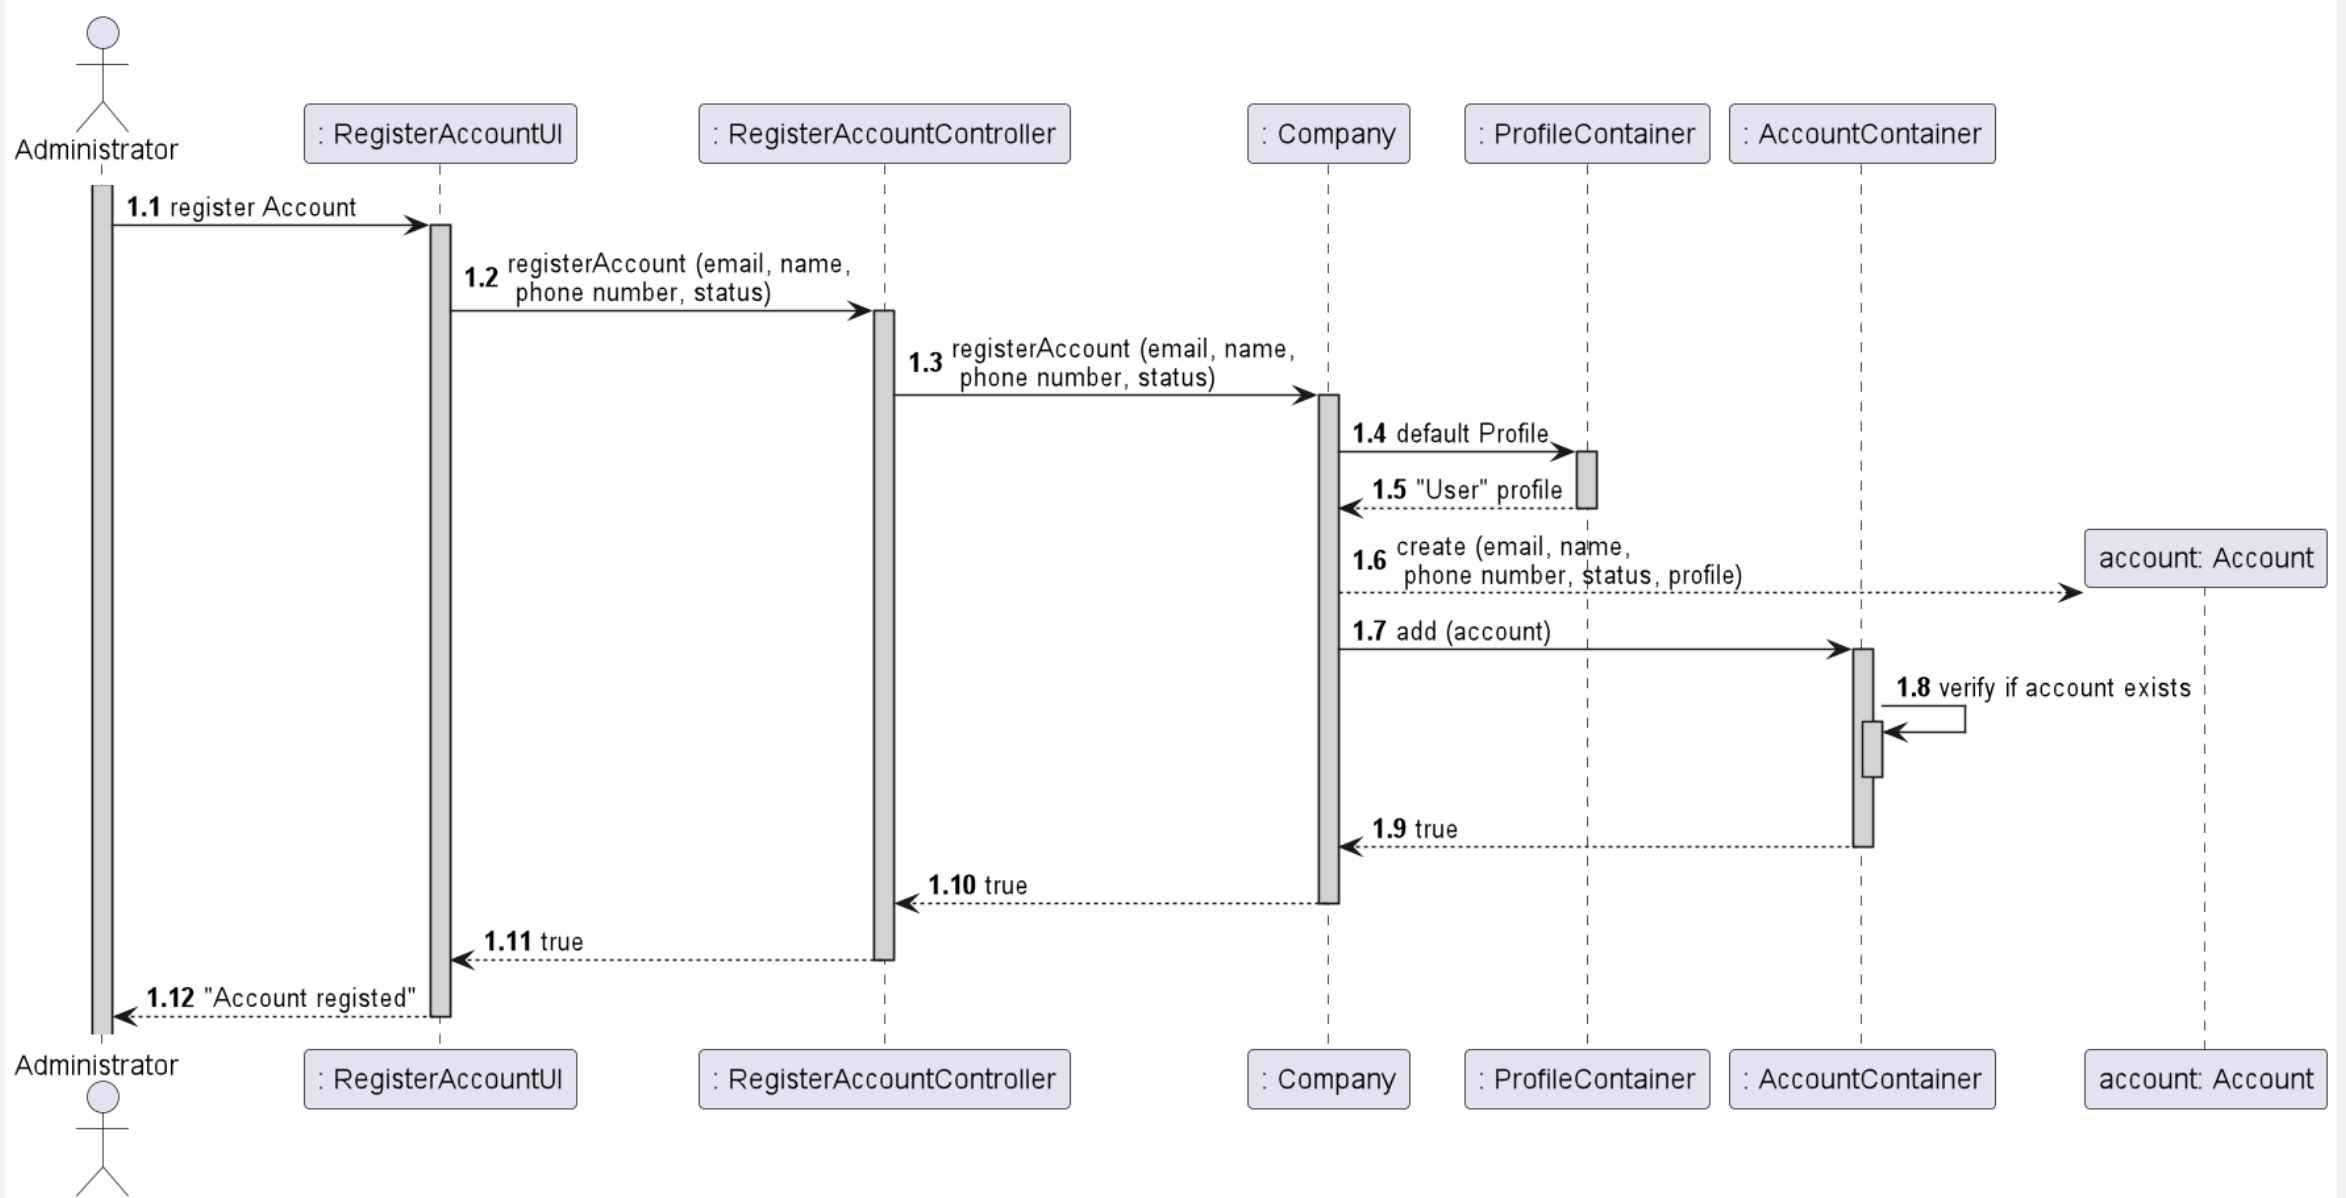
Administrator
: RegisterAccountUI
: RegisterAccountController
: Company
: ProfileContainer
: AccountContainer

1.1 register Account

1.2 registerAccount (email, name, phone number, status)

1.3 registerAccount (email, name, phone number, status)

1.4 default Profile

1.5 "User" profile

1.6 create (email, name, phone number, status, profile)

account: Account

1.7 add (account)

1.8 verify if account exists

1.9 true

1.10 true

1.11 true

1.12 "Account registed"

Administrator
: RegisterAccountUI
: RegisterAccountController
: Company
: ProfileContainer
: AccountContainer
account: Account